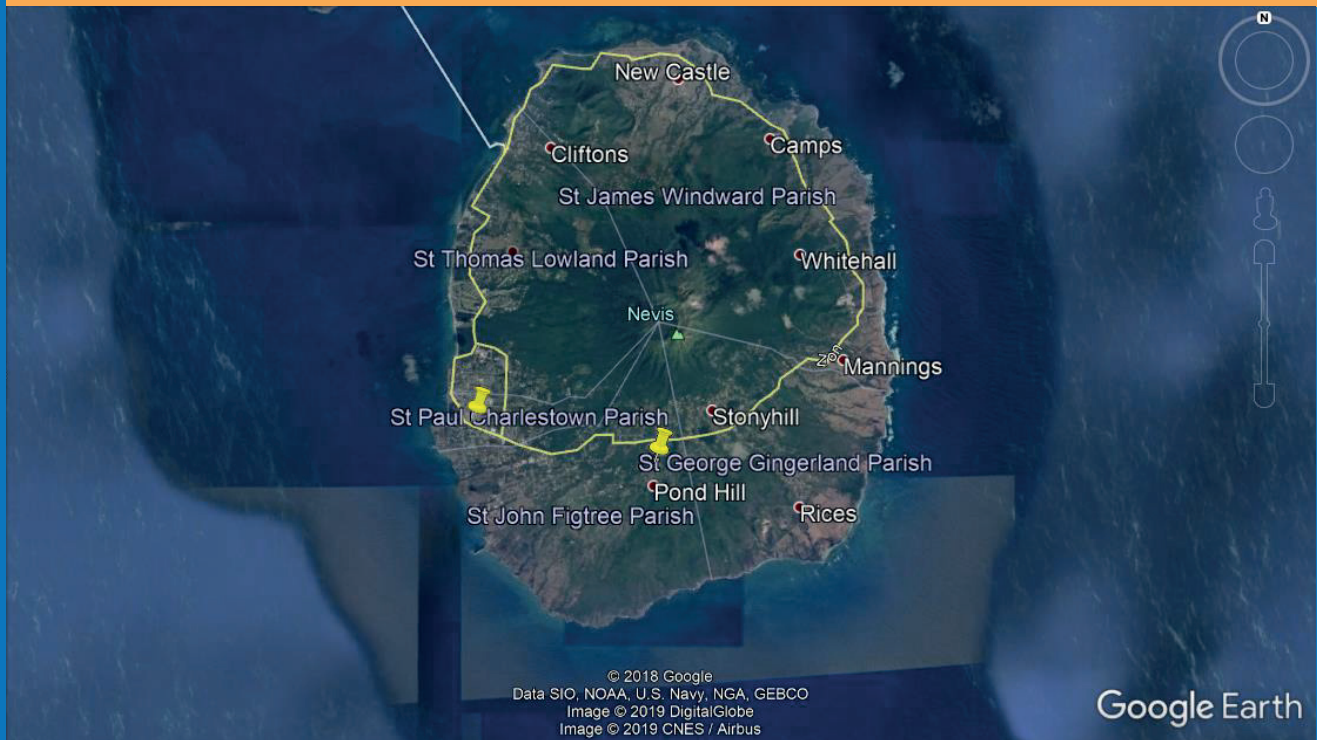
N

New Castle

Cliftons

Camps

St James Windward Parish

St Thomas Lowland Parish

Whitehall

Nevis

Mannings

St Paul Charlestown Parish

Stonyhill

St George Gingerland Parish

Pond Hill

St John Figtree Parish

Rices

© 2018 Google
Data SIO, NOAA, U.S. Navy, NGA, GEBCO
Image © 2019 DigitalGlobe
Image © 2019 CNES / Airbus

Google Earth